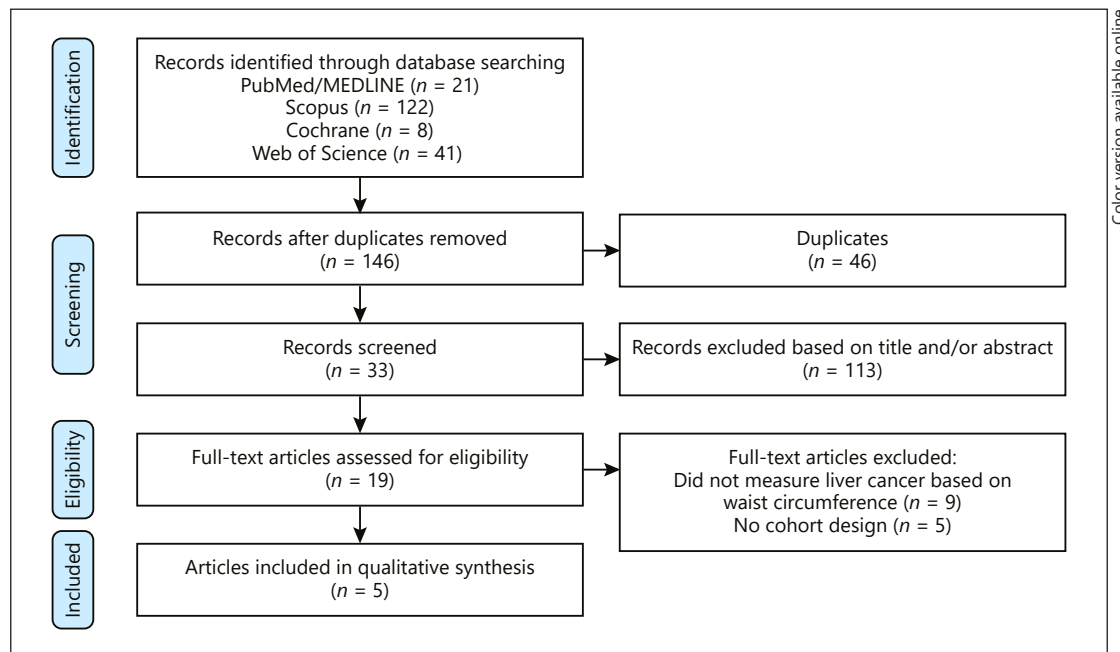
Identification

Records identified through database searching
PubMed/MEDLINE ($n$ = 21)
Scopus ($n$ = 122)
Cochrane ($n$ = 8)
Web of Science ($n$ = 41)

Screening

Records after duplicates removed
($n$ = 146)

Duplicates
($n$ = 46)

Records screened
($n$ = 33)

Records excluded based on title and/or abstract
($n$ = 113)

Eligibility

Full-text articles assessed for eligibility
($n$ = 19)

Full-text articles excluded:
Did not measure liver cancer based on waist circumference ($n$ = 9)
No cohort design ($n$ = 5)

Included

Articles included in qualitative synthesis
($n$ = 5)

Color version available online